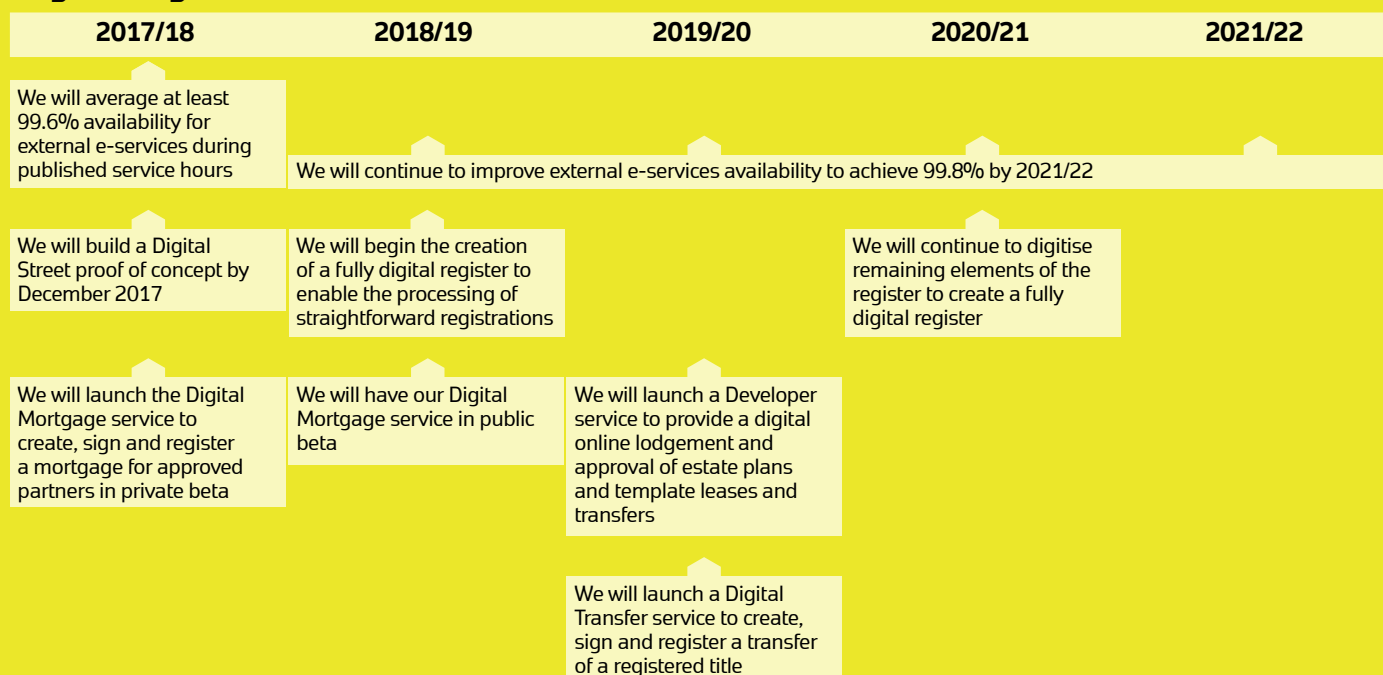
| 2017/18 | 2018/19 | 2019/20 | 2020/21 | 2021/22 |
|---|---|---|---|---|

We will average at least 99.6% availability for external e-services during published service hours

We will continue to improve external e-services availability to achieve 99.8% by 2021/22

We will build a Digital Street proof of concept by December 2017

We will begin the creation of a fully digital register to enable the processing of straightforward registrations

We will continue to digitise remaining elements of the register to create a fully digital register

We will launch the Digital Mortgage service to create, sign and register a mortgage for approved partners in private beta

We will have our Digital Mortgage service in public beta

We will launch a Developer service to provide a digital online lodgement and approval of estate plans and template leases and transfers

We will launch a Digital Transfer service to create, sign and register a transfer of a registered title